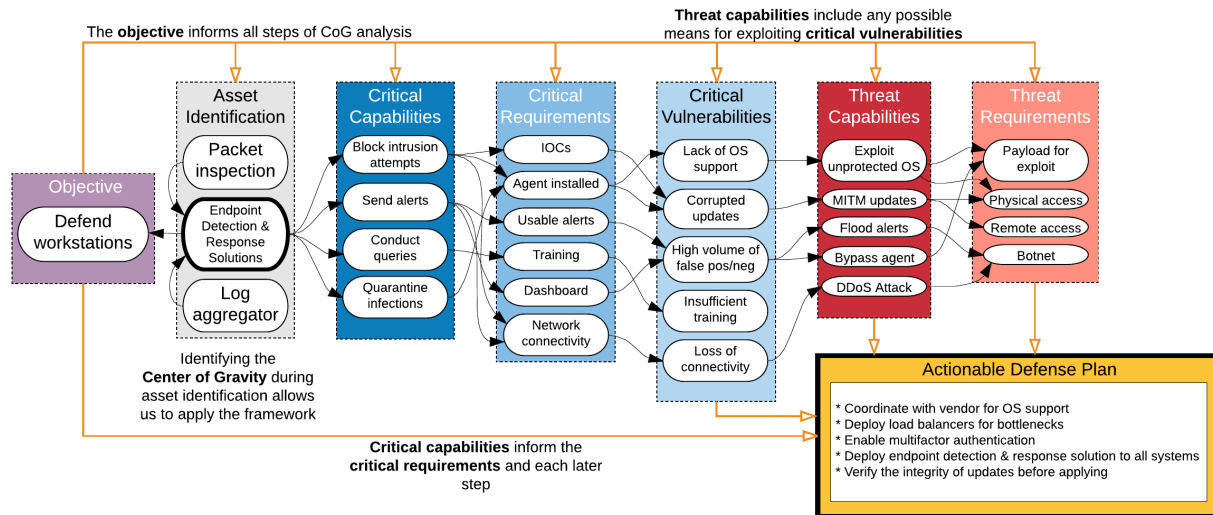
The **objective** informs all steps of CoG analysis

**Threat capabilities** include any possible means for exploiting **critical vulnerabilities**

Objective

Defend workstations

Asset Identification

Packet inspection

Endpoint Detection & Response Solutions

Log aggregator

Identifying the **Center of Gravity** during asset identification allows us to apply the framework

Critical Capabilities

Block intrusion attempts

Send alerts

Conduct queries

Quarantine infections

Critical Requirements

IOCs

Agent installed

Usable alerts

Training

Dashboard

Network connectivity

Critical Vulnerabilities

Lack of OS support

Corrupted updates

High volume of false pos/neg

Insufficient training

Loss of connectivity

Threat Capabilities

Exploit unprotected OS

MITM updates

Flood alerts

Bypass agent

DDoS Attack

Threat Requirements

Payload for exploit

Physical access

Remote access

Botnet

Actionable Defense Plan

* Coordinate with vendor for OS support
* Deploy load balancers for bottlenecks
* Enable multifactor authentication
* Deploy endpoint detection & response solution to all systems
* Verify the integrity of updates before applying

**Critical capabilities** inform the **critical requirements** and each later step